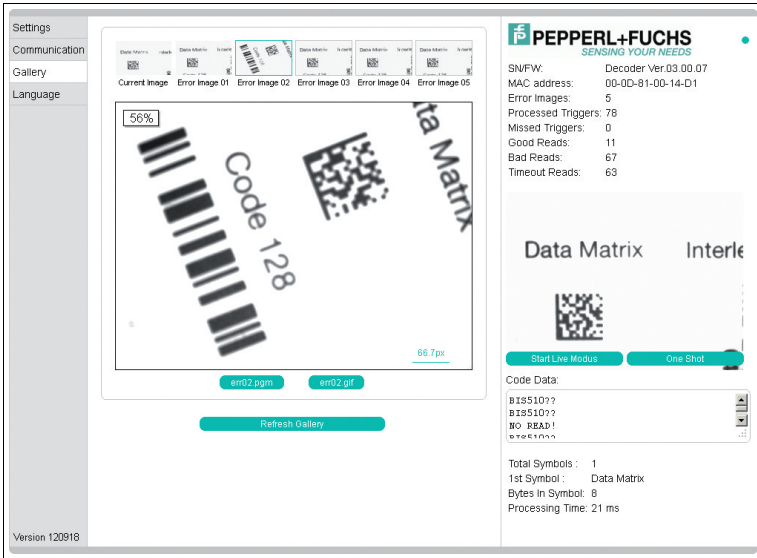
Settings
Communication
Gallery
Language

Version 120918

Current Image
Error Image 01
Error Image 02
Error Image 03
Error Image 04
Error Image 05

56%

Code 128

ta Matrix

66.7px

err02.pgm
err02.gif

Refresh Gallery

PEPPERL+FUCHS
SENSING YOUR NEEDS

| SN/FW: | Decoder Ver.03.00.07 |
|---|---|
| MAC address: | 00-0D-81-00-14-D1 |
| Error Images: | 5 |
| Processed Triggers: | 78 |
| Missed Triggers: | 0 |
| Good Reads: | 11 |
| Bad Reads: | 67 |
| Timeout Reads: | 63 |

Data Matrix
Interle

Start Live Modus
One Shot

Code Data:
BIS510??
BIS510??
NO READ!
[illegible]

| Total Symbols : | 1 |
|---|---|
| 1st Symbol : | Data Matrix |
| Bytes In Symbol: | 8 |
| Processing Time: | 21 ms |